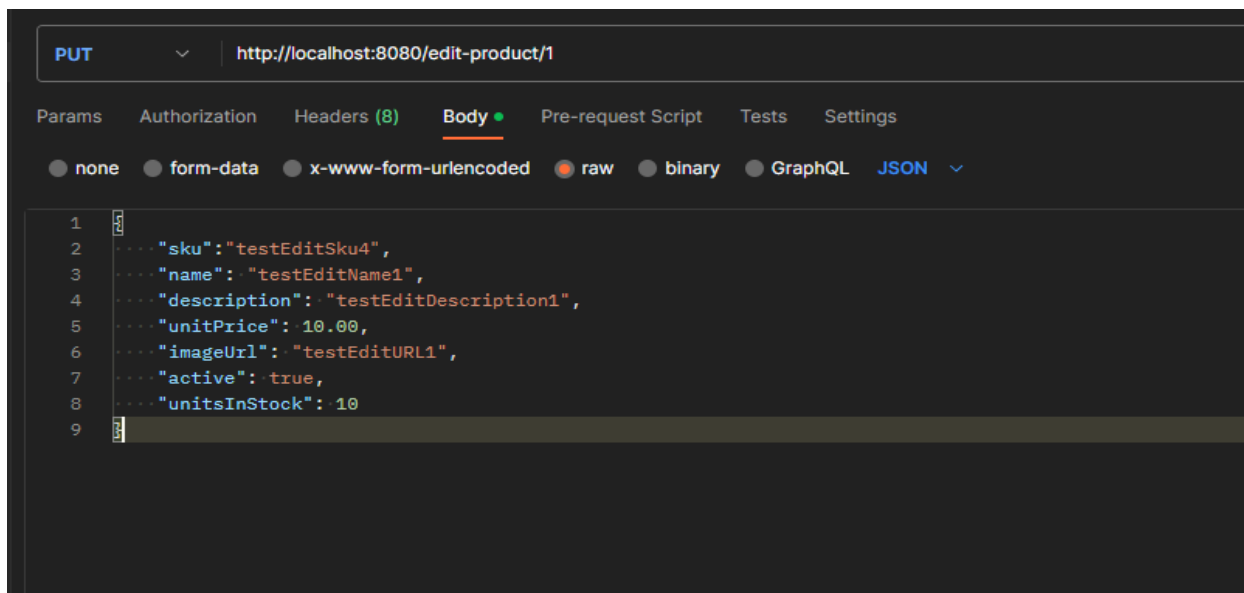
PUT http://localhost:8080/edit-product/1

Params Authorization Headers (8) Body Pre-request Script Tests Settings

none form-data x-www-form-urlencoded raw binary GraphQL JSON

1 {
2 "sku":"testEditSku4",
3 "name": "testEditName1",
4 "description": "testEditDescription1",
5 "unitPrice": 10.00,
6 "imageUrl": "testEditURL1",
7 "active": true,
8 "unitsInStock": 10
9 }